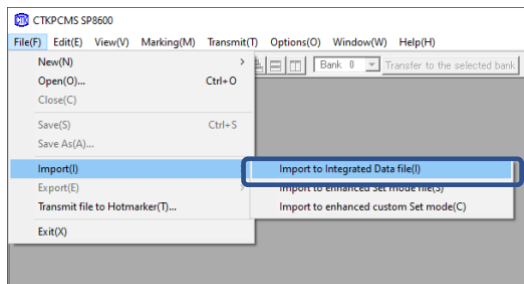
CTKPCMS SP8600

File(F) Edit(E) View(V) Marking(M) Transmit(T) Options(O) Window(W) Help(H)

Bank 0 Transfer to the selected bank

New(N)
Open(O)... Ctrl+O
Close(C)
Save(S) Ctrl+S
Save As(A)...
Import(I)
Export(E)
Transmit file to Hotmarker(T)...
Exit(X)

Import to Integrated Data file(I)
Import to enhanced Set mode file(S)
Import to enhanced custom Set mode(C)